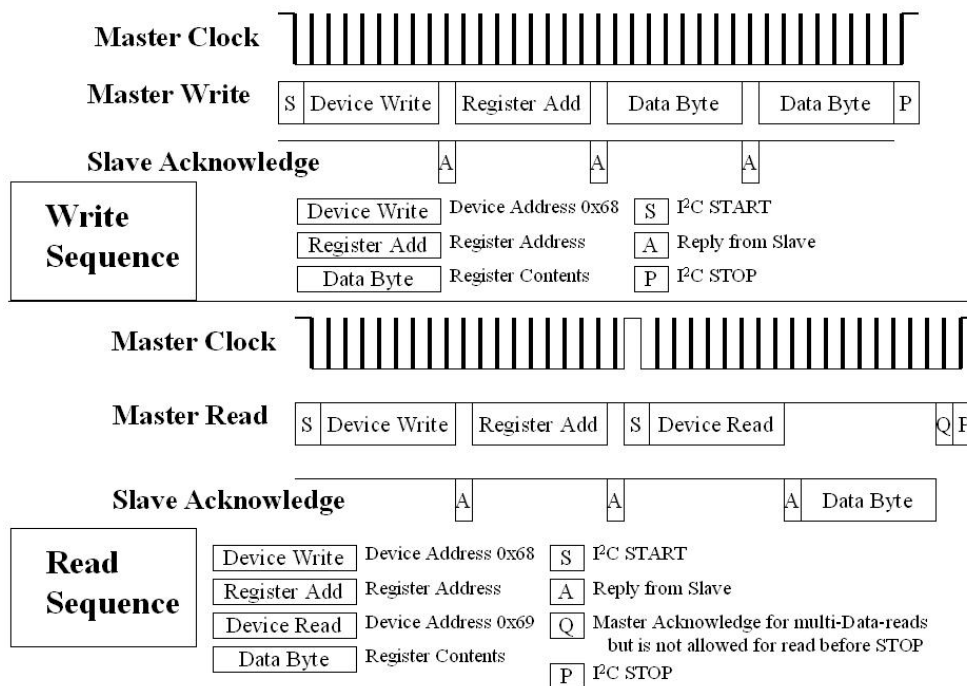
Master Clock

Master Write

| S | Device Write | Register Add | Data Byte | Data Byte | P |
|---|---|---|---|---|---|

Slave Acknowledge

A A A

Write Sequence

| | | | |
|---|---|---|---|
| Device Write | Device Address 0x68 | S | $I^2C$ START |
| Register Add | Register Address | A | Reply from Slave |
| Data Byte | Register Contents | P | $I^2C$ STOP |

Master Clock

Master Read

| S | Device Write | Register Add | S | Device Read | Q | P |
|---|---|---|---|---|---|---|

Slave Acknowledge

A A A Data Byte

Read Sequence

| | | | |
|---|---|---|---|
| Device Write | Device Address 0x68 | S | $I^2C$ START |
| Register Add | Register Address | A | Reply from Slave |
| Device Read | Device Address 0x69 | Q | Master Acknowledge for multi-Data-reads but is not allowed for read before STOP |
| Data Byte | Register Contents | P | $I^2C$ STOP |